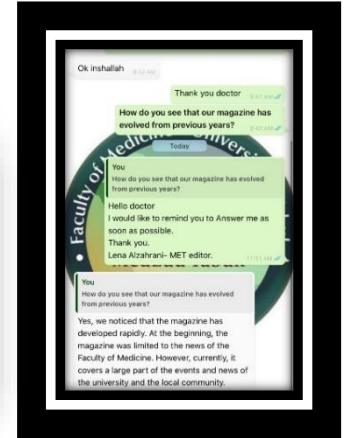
Ok inshallah 9:52 AM

Thank you doctor 9:52 AM

How do you see that our magazine has evolved from previous years? 9:52 AM

Today

You
How do you see that our magazine has evolved from previous years?

Hello doctor
I would like to remind you to Answer me as soon as possible.
Thank you.
Lena Alzahrani- MET editor. 11:01 AM

You
How do you see that our magazine has evolved from previous years?

Yes, we noticed that the magazine has developed rapidly. At the beginning, the magazine was limited to the news of the Faculty of Medicine. However, currently, it covers a large part of the events and news of the university and the local community.

Faculty of Medicine